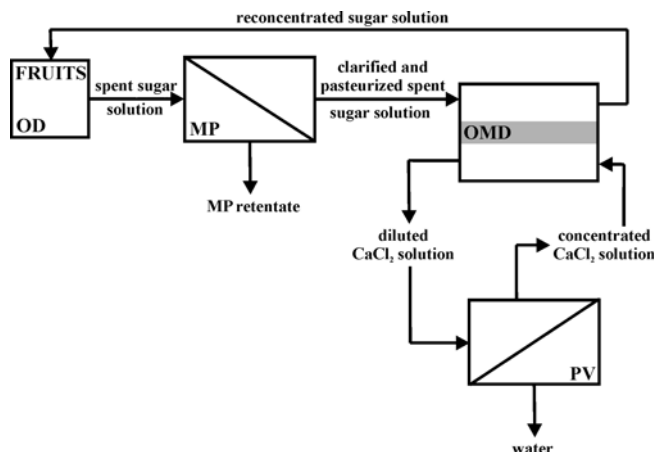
reconcentrated sugar solution

FRUITS

OD

spent sugar solution

MP

MP retentate

clarified and pasteurized spent sugar solution

OMD

diluted $CaCl_2$ solution

concentrated $CaCl_2$ solution

PV

water